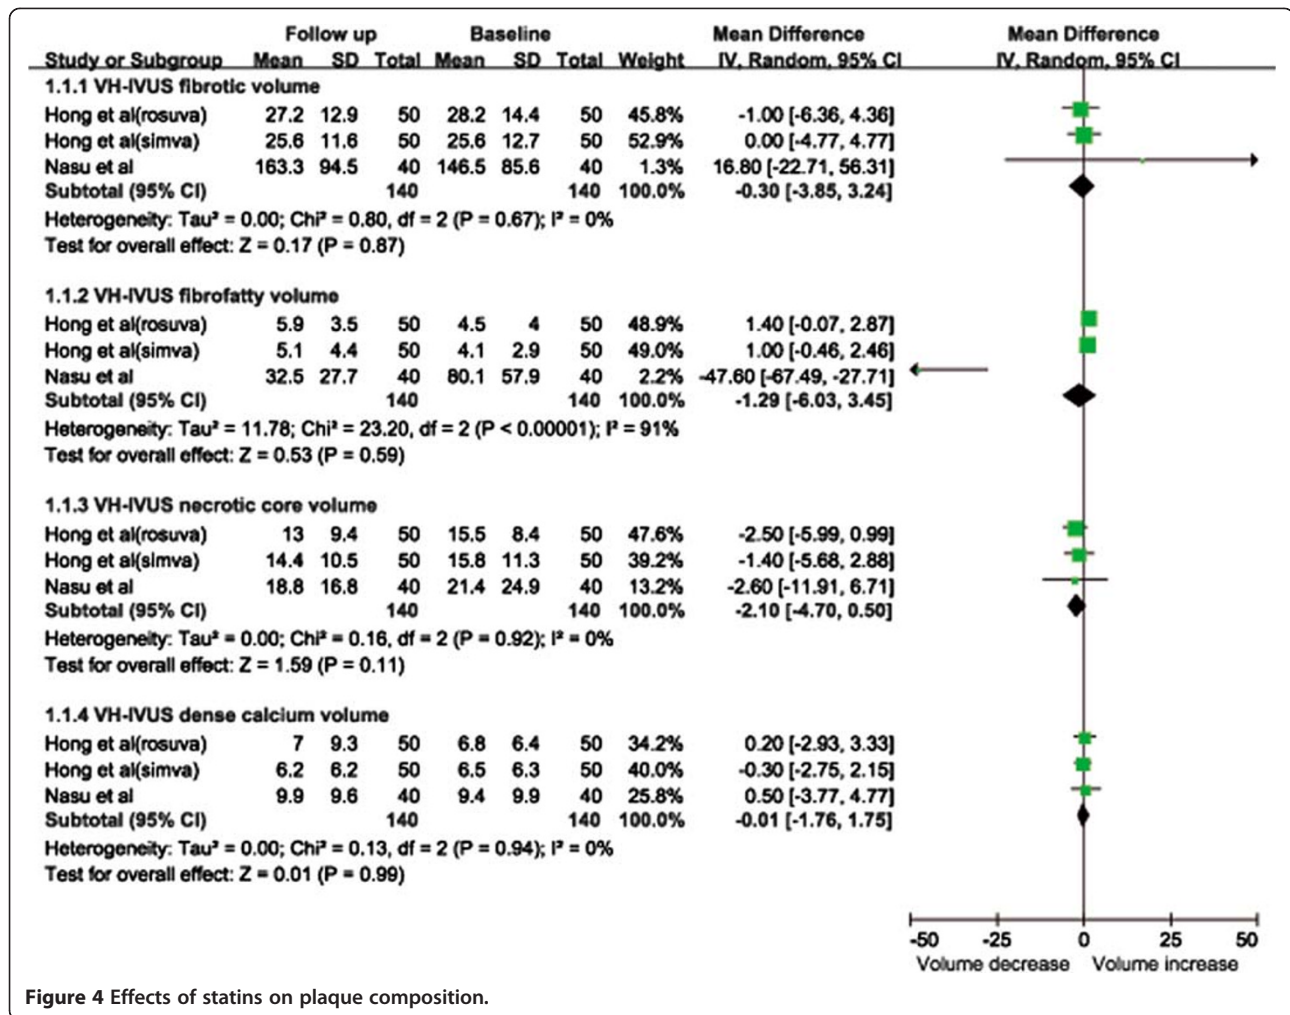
| Study or Subgroup | Follow up Mean | SD | Total | Baseline Mean | SD | Total | Weight | Mean Difference IV, Random, 95% CI |
|---|---|---|---|---|---|---|---|---|
| 1.1.1 VH-IVUS fibrotic volume | | | | | | | | |
| Hong et al(rosuva) | 27.2 | 12.9 | 50 | 28.2 | 14.4 | 50 | 45.8% | -1.00 [-6.36, 4.36] |
| Hong et al(simva) | 25.6 | 11.6 | 50 | 25.6 | 12.7 | 50 | 52.9% | 0.00 [-4.77, 4.77] |
| Nasu et al | 163.3 | 94.5 | 40 | 146.5 | 85.6 | 40 | 1.3% | 16.80 [-22.71, 56.31] |
| Subtotal (95% CI) | | | 140 | | | 140 | 100.0% | -0.30 [-3.85, 3.24] |

Heterogeneity: Tau² = 0.00; Chi² = 0.80, df = 2 (P = 0.67); I² = 0%
Test for overall effect: Z = 0.17 (P = 0.87)

| Study or Subgroup | Follow up Mean | SD | Total | Baseline Mean | SD | Total | Weight | Mean Difference IV, Random, 95% CI |
|---|---|---|---|---|---|---|---|---|
| 1.1.2 VH-IVUS fibrofatty volume | | | | | | | | |
| Hong et al(rosuva) | 5.9 | 3.5 | 50 | 4.5 | 4 | 50 | 48.9% | 1.40 [-0.07, 2.87] |
| Hong et al(simva) | 5.1 | 4.4 | 50 | 4.1 | 2.9 | 50 | 49.0% | 1.00 [-0.46, 2.46] |
| Nasu et al | 32.5 | 27.7 | 40 | 80.1 | 57.9 | 40 | 2.2% | -47.60 [-67.49, -27.71] |
| Subtotal (95% CI) | | | 140 | | | 140 | 100.0% | -1.29 [-6.03, 3.45] |

Heterogeneity: Tau² = 11.78; Chi² = 23.20, df = 2 (P < 0.00001); I² = 91%
Test for overall effect: Z = 0.53 (P = 0.59)

| Study or Subgroup | Follow up Mean | SD | Total | Baseline Mean | SD | Total | Weight | Mean Difference IV, Random, 95% CI |
|---|---|---|---|---|---|---|---|---|
| 1.1.3 VH-IVUS necrotic core volume | | | | | | | | |
| Hong et al(rosuva) | 13 | 9.4 | 50 | 15.5 | 8.4 | 50 | 47.6% | -2.50 [-5.99, 0.99] |
| Hong et al(simva) | 14.4 | 10.5 | 50 | 15.8 | 11.3 | 50 | 39.2% | -1.40 [-5.68, 2.88] |
| Nasu et al | 18.8 | 16.8 | 40 | 21.4 | 24.9 | 40 | 13.2% | -2.60 [-11.91, 6.71] |
| Subtotal (95% CI) | | | 140 | | | 140 | 100.0% | -2.10 [-4.70, 0.50] |

Heterogeneity: Tau² = 0.00; Chi² = 0.16, df = 2 (P = 0.92); I² = 0%
Test for overall effect: Z = 1.59 (P = 0.11)

| Study or Subgroup | Follow up Mean | SD | Total | Baseline Mean | SD | Total | Weight | Mean Difference IV, Random, 95% CI |
|---|---|---|---|---|---|---|---|---|
| 1.1.4 VH-IVUS dense calcium volume | | | | | | | | |
| Hong et al(rosuva) | 7 | 9.3 | 50 | 6.8 | 6.4 | 50 | 34.2% | 0.20 [-2.93, 3.33] |
| Hong et al(simva) | 6.2 | 6.2 | 50 | 6.5 | 6.3 | 50 | 40.0% | -0.30 [-2.75, 2.15] |
| Nasu et al | 9.9 | 9.6 | 40 | 9.4 | 9.9 | 40 | 25.8% | 0.50 [-3.77, 4.77] |
| Subtotal (95% CI) | | | 140 | | | 140 | 100.0% | -0.01 [-1.76, 1.75] |

Heterogeneity: Tau² = 0.00; Chi² = 0.13, df = 2 (P = 0.94); I² = 0%
Test for overall effect: Z = 0.01 (P = 0.99)

Mean Difference
IV, Random, 95% CI

-50 -25 0 25 50
Volume decrease Volume increase

Figure 4 Effects of statins on plaque composition.